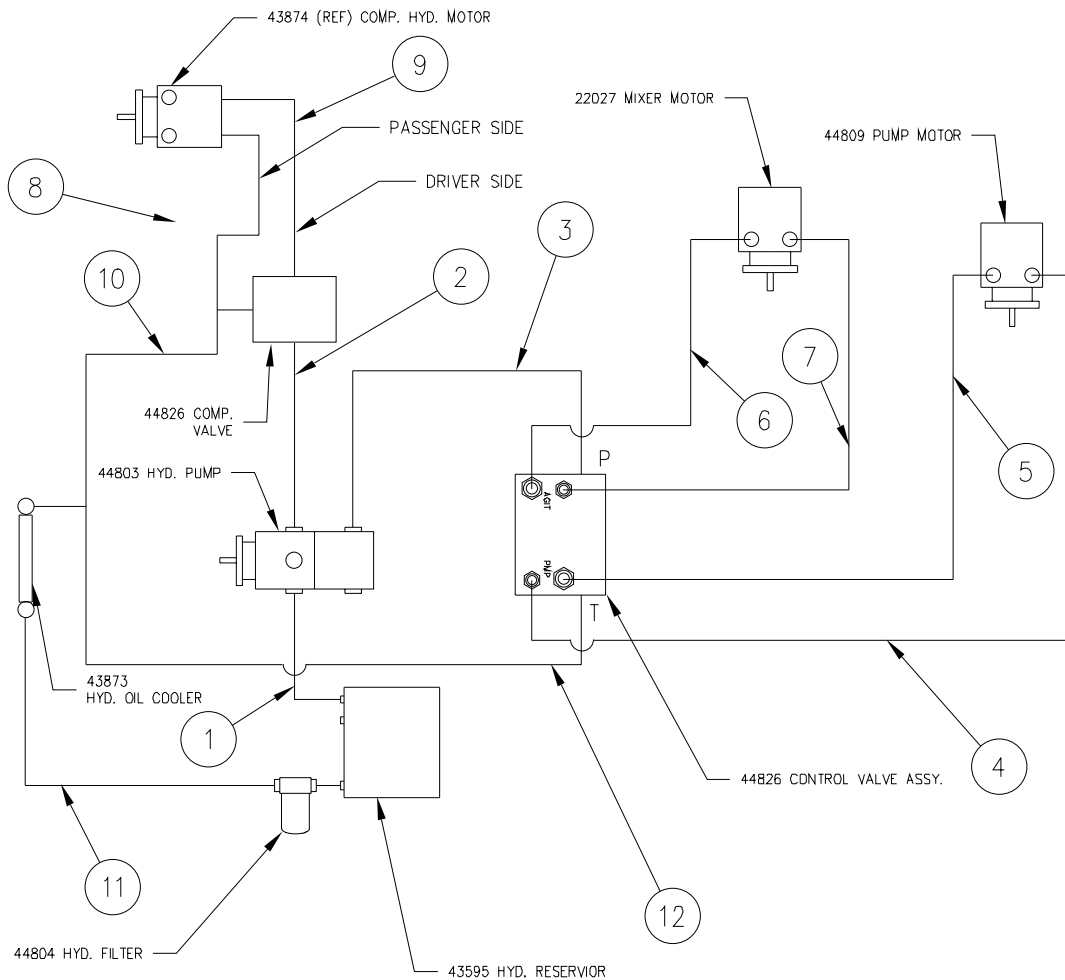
43874 (REF) COMP. HYD. MOTOR

9

PASSENGER SIDE

22027 MIXER MOTOR

44809 PUMP MOTOR

8

DRIVER SIDE

3

10

2

7

6

44826 COMP. VALVE

5

P

44803 HYD. PUMP

AGIT

PMP

T

43873 HYD. OIL COOLER

1

4

44826 CONTROL VALVE ASSY.

11

12

44804 HYD. FILTER

43595 HYD. RESERVIOR